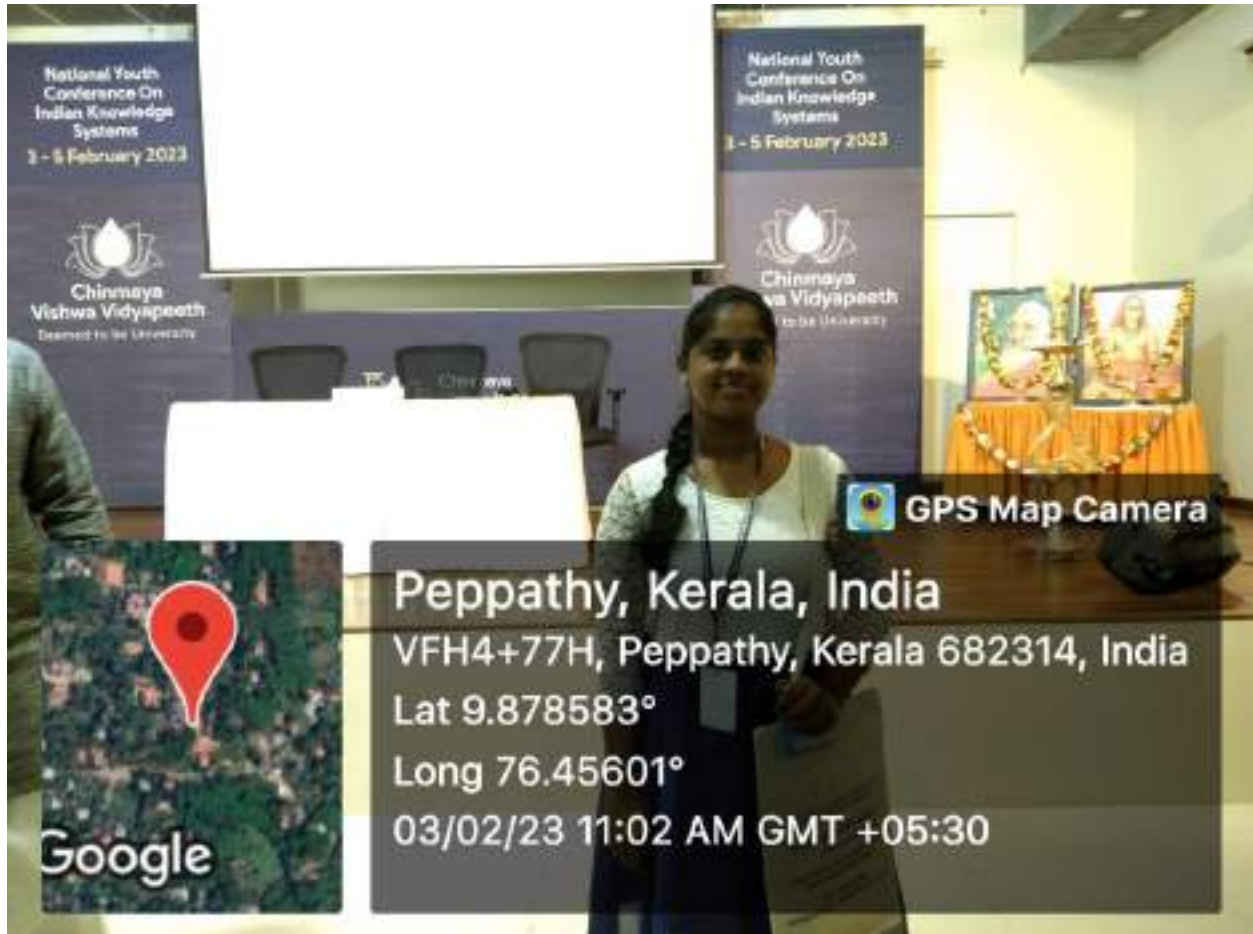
National Youth Conference On Indian Knowledge Systems
3 - 5 February 2023

Chinmaya Vishwa Vidyapeeth
Deemed to be University

National Youth Conference On Indian Knowledge Systems
3 - 5 February 2023

Chinmaya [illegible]a Vidyapeeth
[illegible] to be University

GPS Map Camera

Peppathy, Kerala, India
VFH4+77H, Peppathy, Kerala 682314, India
Lat 9.878583°
Long 76.45601°
03/02/23 11:02 AM GMT +05:30

Google